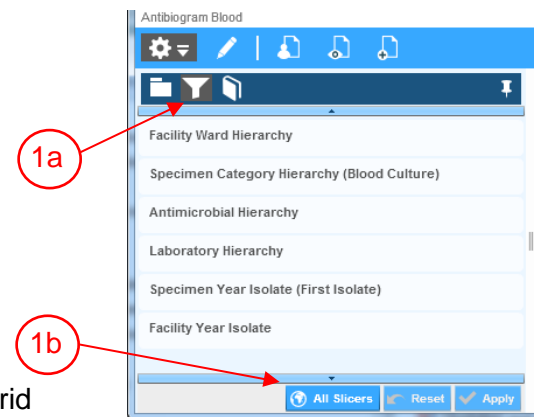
Antibiogram Blood

1a

Facility Ward Hierarchy

Specimen Category Hierarchy (Blood Culture)

Antimicrobial Hierarchy

Laboratory Hierarchy

Specimen Year Isolate (First Isolate)

Facility Year Isolate

1b

rid

All Slicers

Reset

Apply